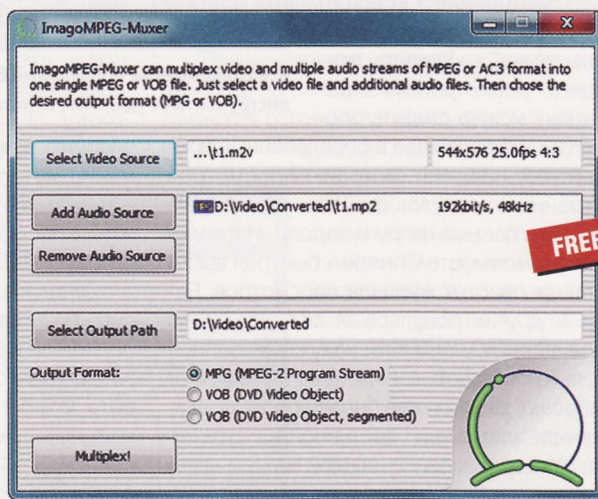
ImagoMPEG-Muxer

ImagoMPEG-Muxer can multiplex video and multiple audio streams of MPEG or AC3 format into one single MPEG or VOB file. Just select a video file and additional audio files. Then chose the desired output format (MPG or VOB).

Select Video Source
...\t1.m2v
544x576 25.0fps 4:3

Add Audio Source
D:\Video\Converted\t1.mp2
192kbit/s, 48kHz

Remove Audio Source

FREE

Select Output Path
D:\Video\Converted

Output Format:
MPG (MPEG-2 Program Stream)
VOB (DVD Video Object)
VOB (DVD Video Object, segmented)

Multiplex!